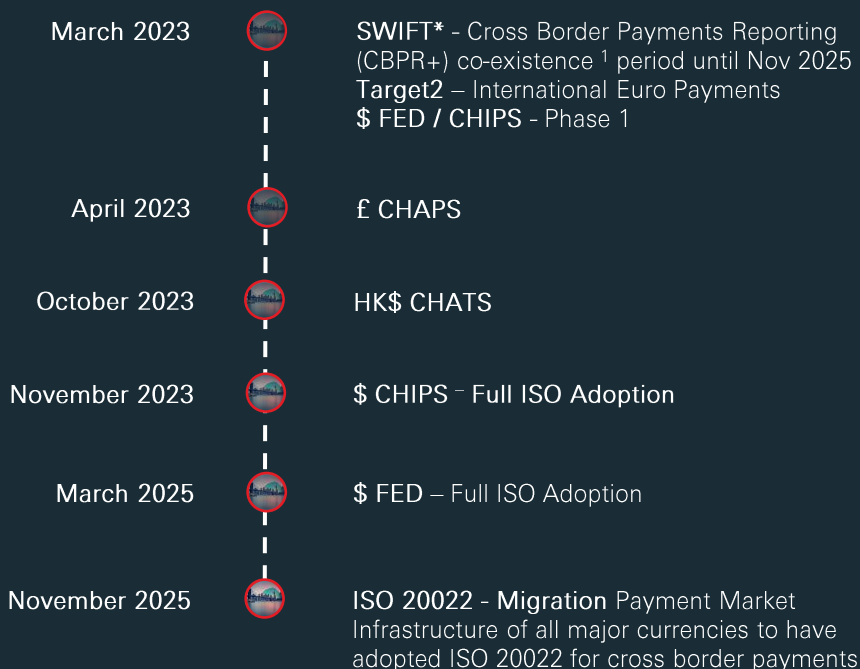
March 2023

SWIFT* - Cross Border Payments Reporting (CBPR+) co-existence $^1$ period until Nov 2025
Target2 – International Euro Payments
$ FED / CHIPS - Phase 1

April 2023

£ CHAPS

October 2023

HK$ CHATS

November 2023

$ CHIPS – Full ISO Adoption

March 2025

$ FED – Full ISO Adoption

November 2025

ISO 20022 - Migration Payment Market Infrastructure of all major currencies to have adopted ISO 20022 for cross border payments